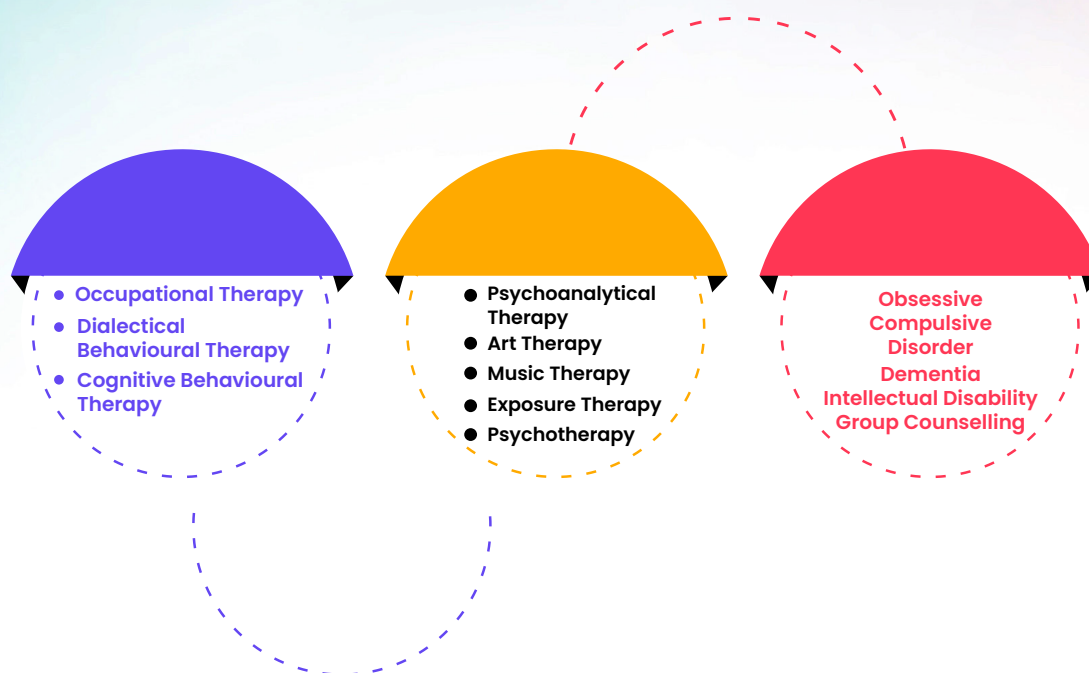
- Occupational Therapy
- Dialectical Behavioural Therapy
- Cognitive Behavioural Therapy

- Psychoanalytical Therapy
- Art Therapy
- Music Therapy
- Exposure Therapy
- Psychotherapy

Obsessive Compulsive Disorder
Dementia
Intellectual Disability
Group Counselling